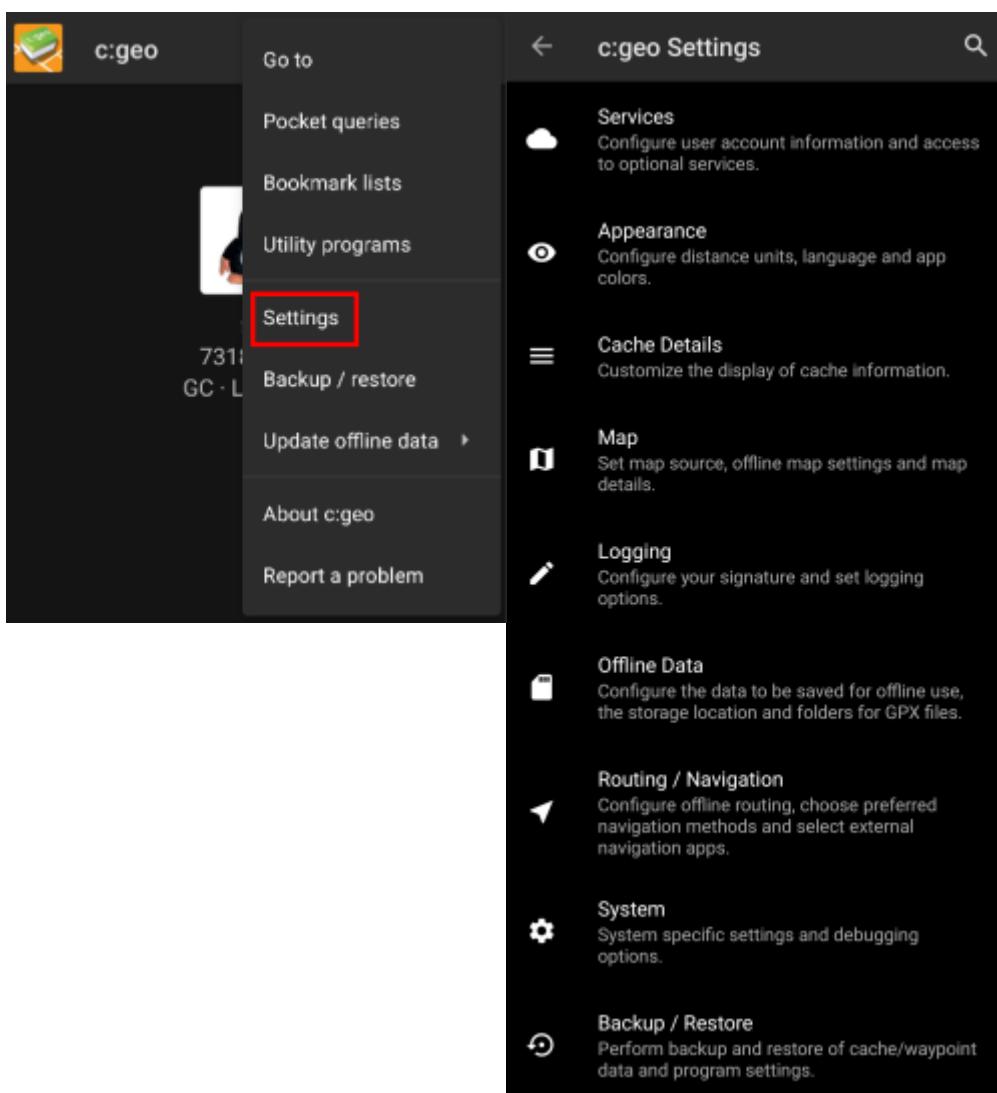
c:geo

731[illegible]
GC · L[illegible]

Go to

Pocket queries

Bookmark lists

Utility programs

Settings

Backup / restore

Update offline data

About c:geo

Report a problem

c:geo Settings

Services
Configure user account information and access to optional services.

Appearance
Configure distance units, language and app colors.

Cache Details
Customize the display of cache information.

Map
Set map source, offline map settings and map details.

Logging
Configure your signature and set logging options.

Offline Data
Configure the data to be saved for offline use, the storage location and folders for GPX files.

Routing / Navigation
Configure offline routing, choose preferred navigation methods and select external navigation apps.

System
System specific settings and debugging options.

Backup / Restore
Perform backup and restore of cache/waypoint data and program settings.